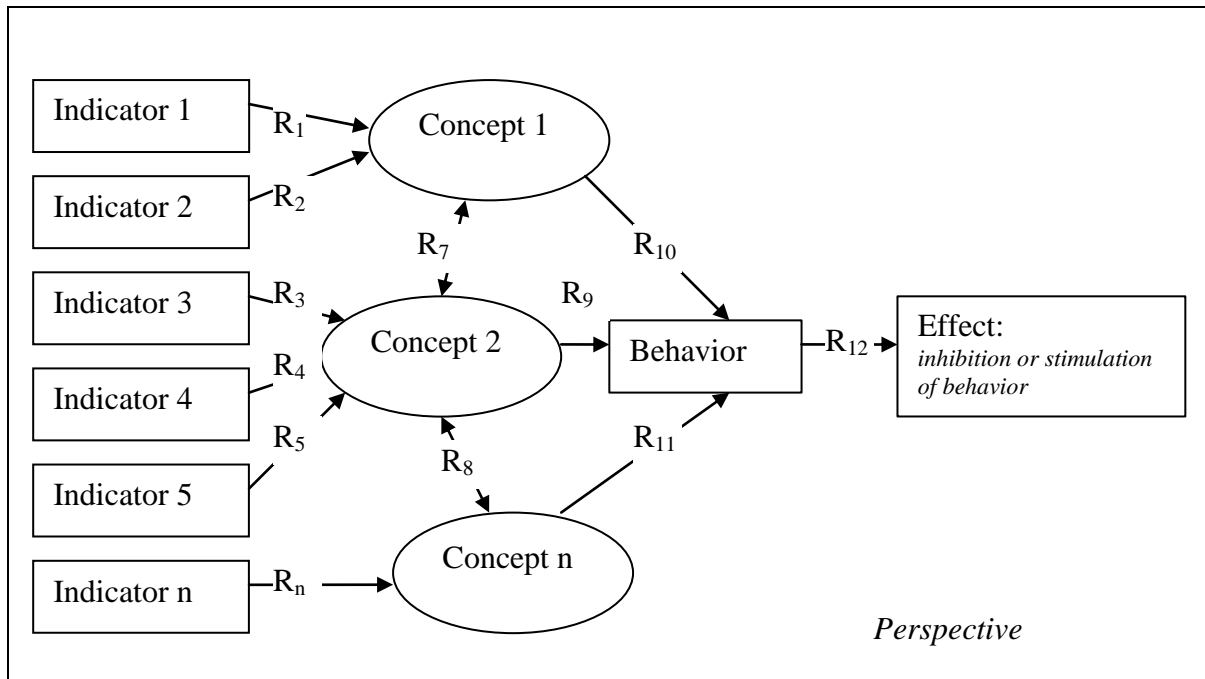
Indicator 1

$R_1$

Concept 1

Indicator 2

$R_2$

$R_7$

$R_{10}$

Indicator 3

$R_3$

$R_9$

Concept 2

Behavior

$R_{12}$

Effect: *inhibition or stimulation of behavior*

Indicator 4

$R_4$

$R_5$

$R_{11}$

$R_8$

Indicator 5

Concept n

Indicator n

$R_n$

*Perspective*